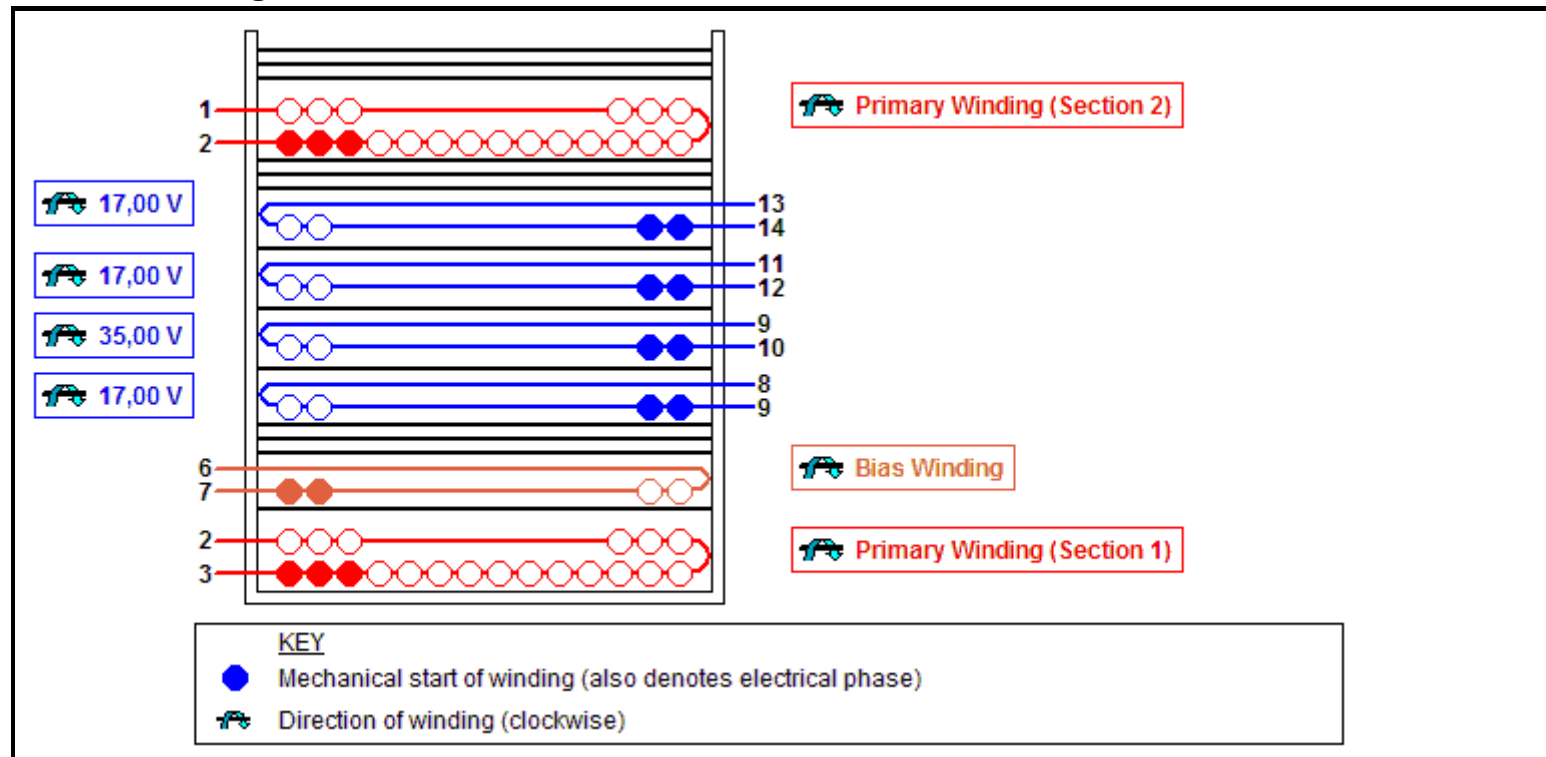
1
2
Primary Winding (Section 2)
17,00 V
13
14
17,00 V
11
12
35,00 V
9
10
17,00 V
8
9
6
7
Bias Winding
2
3
Primary Winding (Section 1)

KEY
Mechanical start of winding (also denotes electrical phase)
Direction of winding (clockwise)